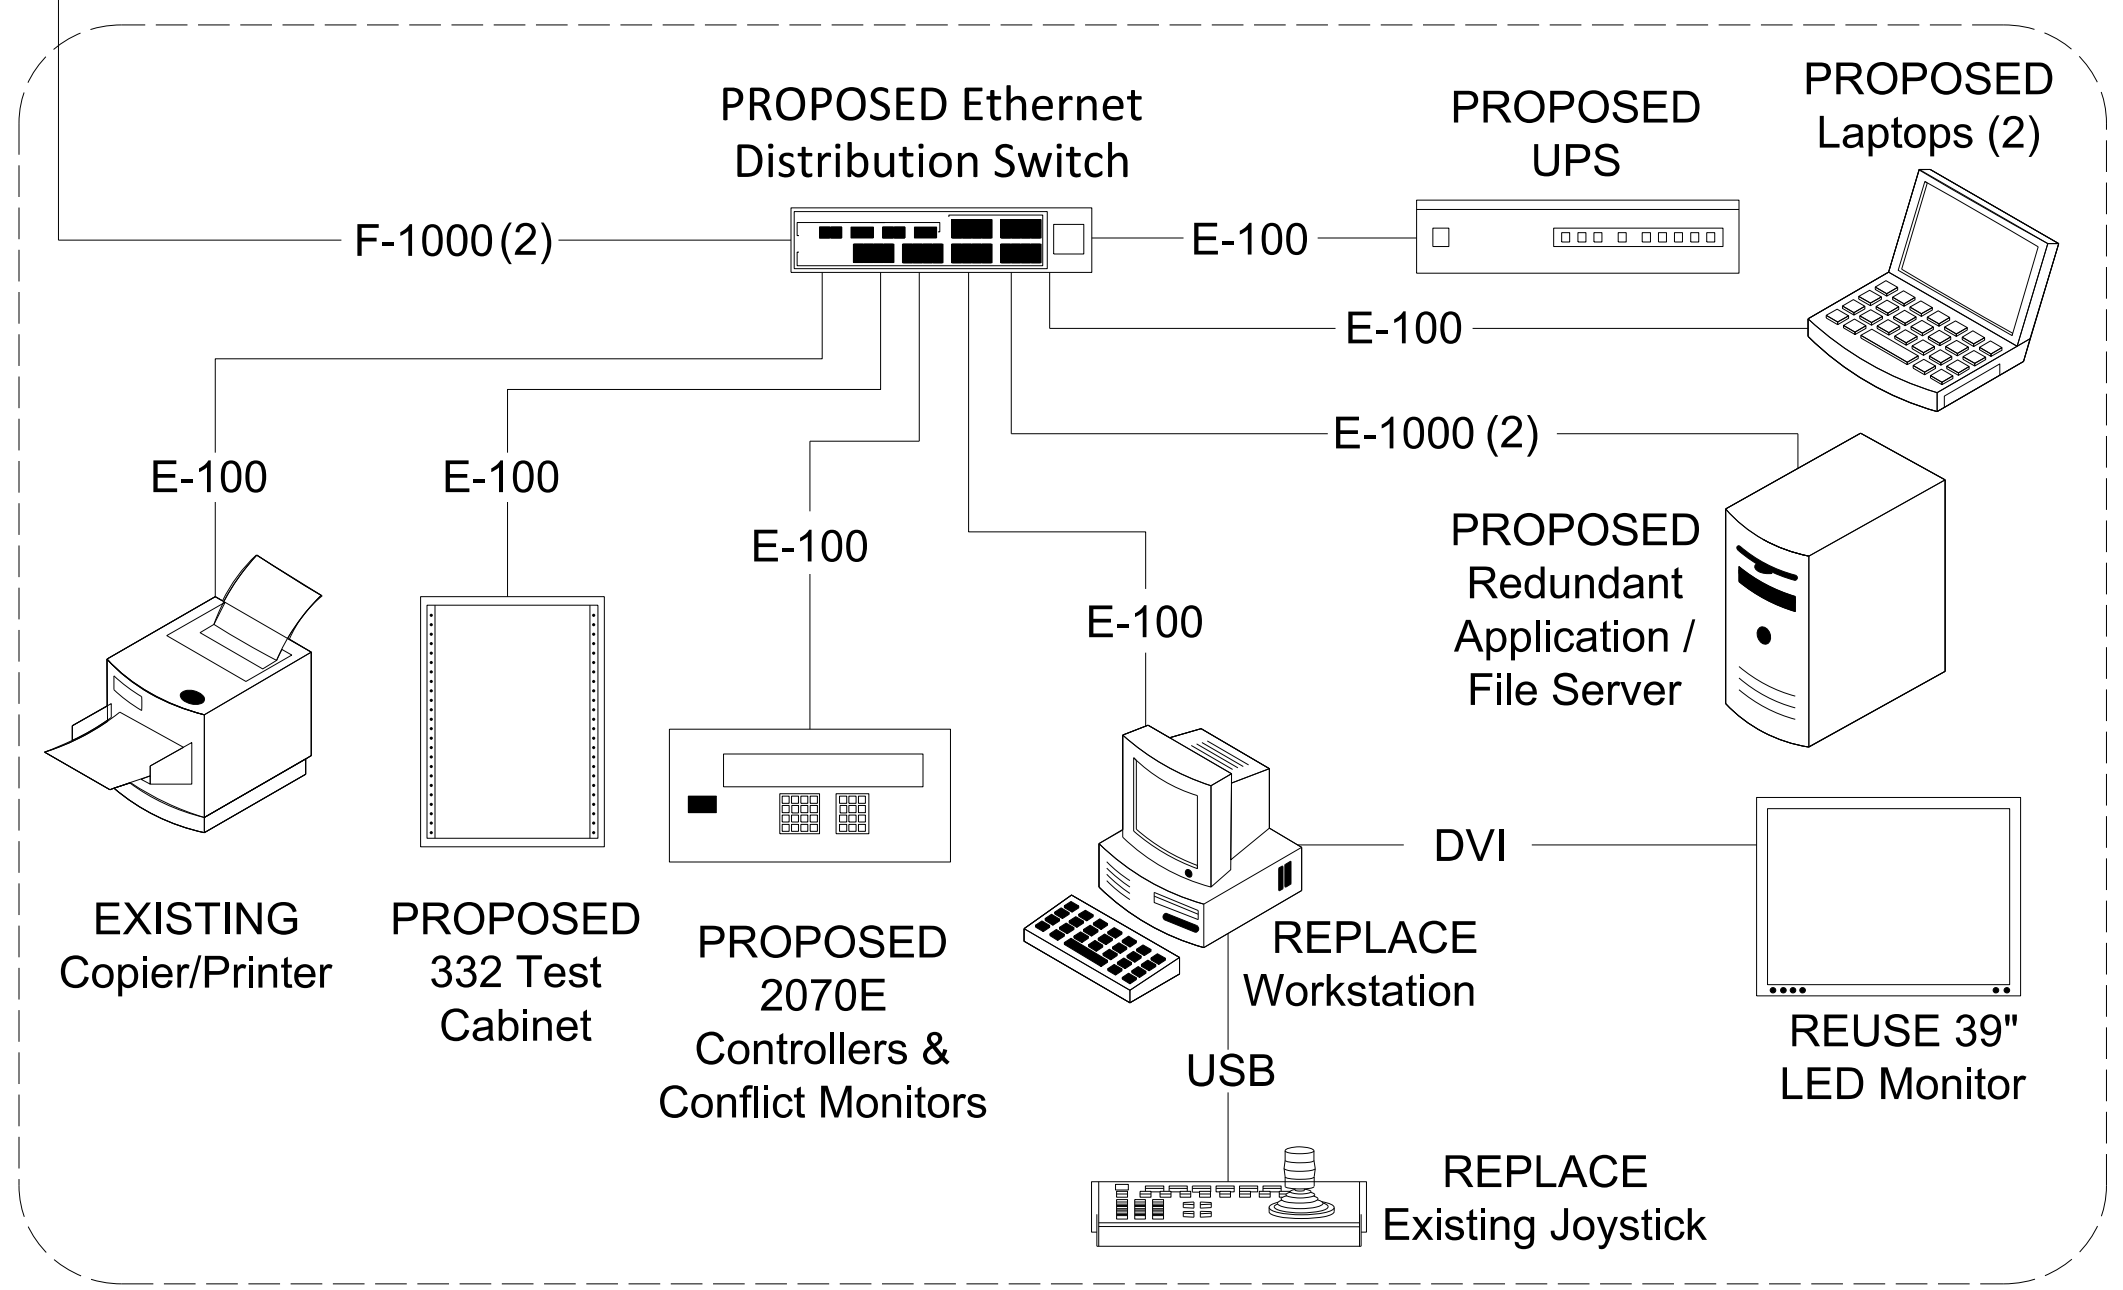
PROPOSED Ethernet Distribution Switch

PROPOSED UPS

PROPOSED Laptops (2)

F-1000 (2)

E-100

E-100

E-1000 (2)

E-100

E-100

E-100

E-100

PROPOSED Redundant Application / File Server

EXISTING Copier/Printer

PROPOSED 332 Test Cabinet

PROPOSED 2070E Controllers & Conflict Monitors

DVI

REPLACE Workstation

USB

REUSE 39" LED Monitor

REPLACE Existing Joystick